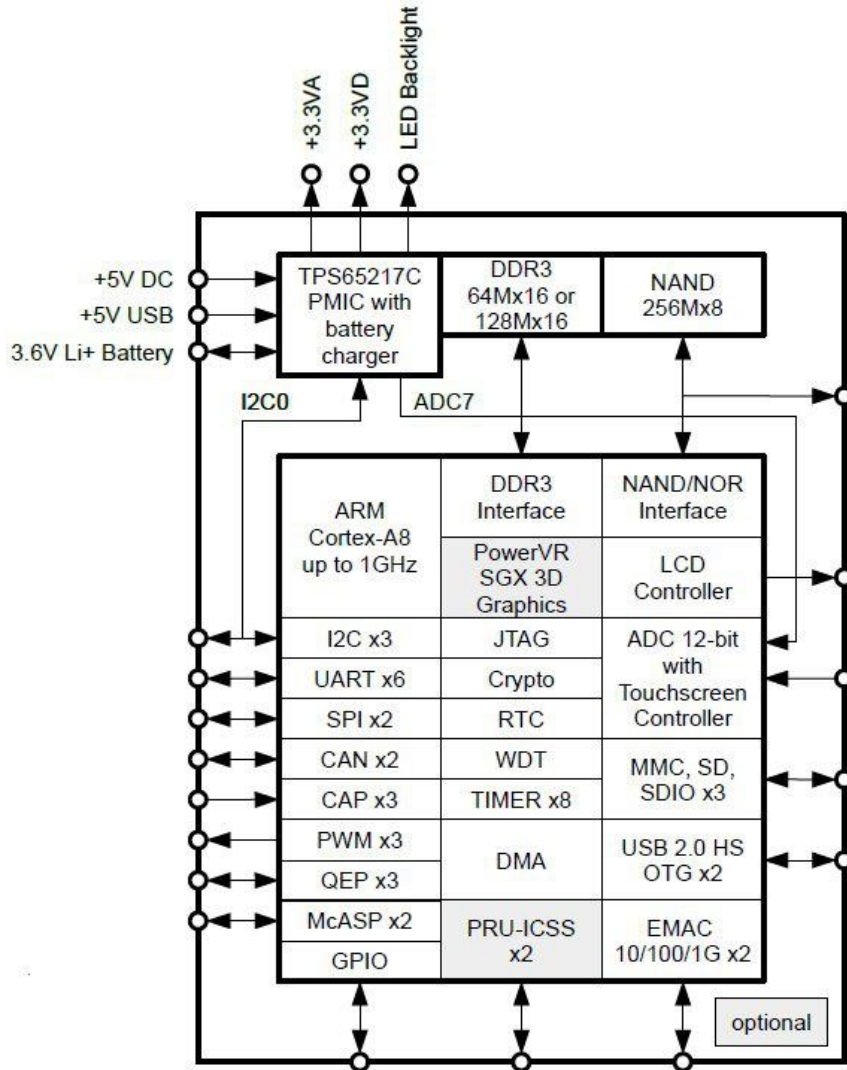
+3.3VA
+3.3VD
LED Backlight

+5V DC
+5V USB
3.6V Li+ Battery

TPS65217C PMIC with battery charger

DDR3 64Mx16 or 128Mx16

NAND 256Mx8

I2C0

ADC7

ARM Cortex-A8 up to 1GHz

DDR3 Interface

NAND/NOR Interface

PowerVR SGX 3D Graphics

LCD Controller

I2C x3

JTAG

ADC 12-bit with Touchscreen Controller

UART x6

Crypto

SPI x2

RTC

CAN x2

WDT

MMC, SD, SDIO x3

CAP x3

TIMER x8

PWM x3

DMA

USB 2.0 HS OTG x2

QEP x3

McASP x2

PRU-ICSS x2

EMAC 10/100/1G x2

GPIO

optional